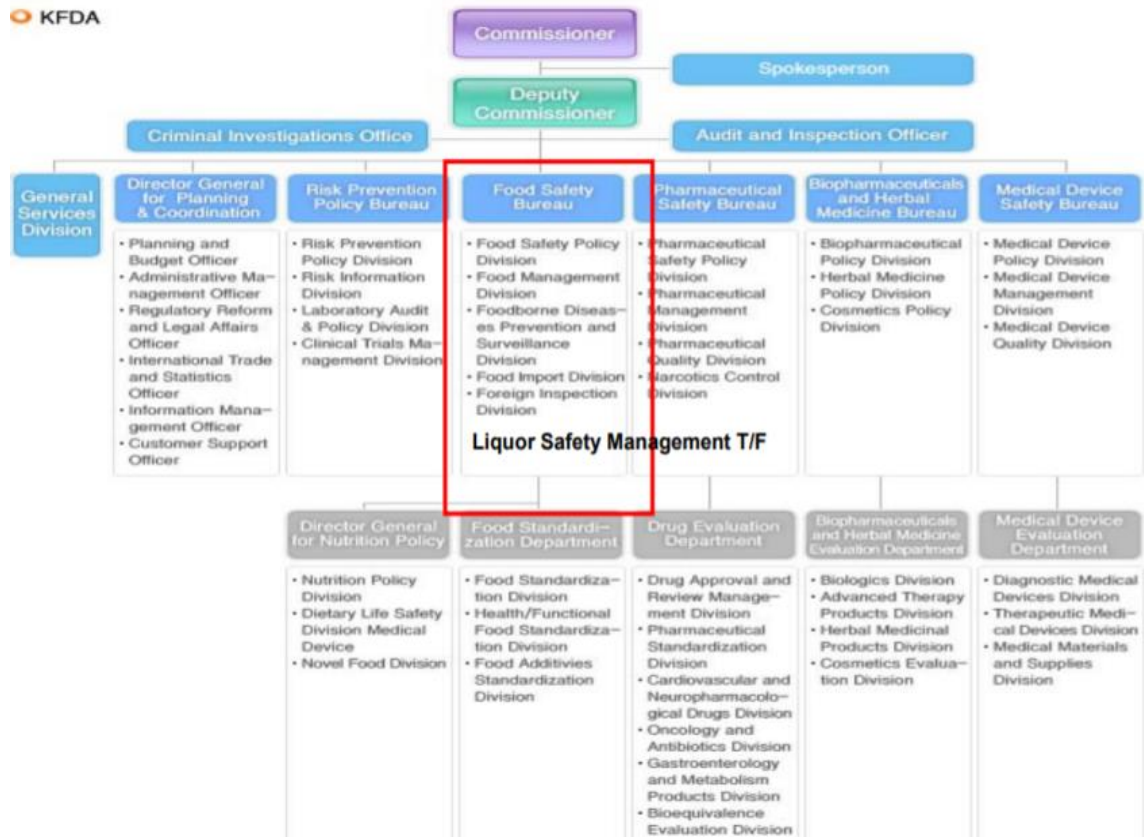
KFDA

Commissioner

Spokesperson

Deputy Commissioner

Criminal Investigations Office

Audit and Inspection Officer

General Services Division

Director General for Planning & Coordination

- Planning and Budget Officer
- Administrative Management Officer
- Regulatory Reform and Legal Affairs Officer
- International Trade and Statistics Officer
- Information Management Officer
- Customer Support Officer

Risk Prevention Policy Bureau

- Risk Prevention Policy Division
- Risk Information Division
- Laboratory Audit & Policy Division
- Clinical Trials Management Division

Food Safety Bureau

- Food Safety Policy Division
- Food Management Division
- Foodborne Diseases Prevention and Surveillance Division
- Food Import Division
- Foreign Inspection Division

Liquor Safety Management T/F

Pharmaceutical Safety Bureau

- Pharmaceutical Safety Policy Division
- Pharmaceutical Management Division
- Pharmaceutical Quality Division
- Narcotics Control Division

Biopharmaceuticals and Herbal Medicine Bureau

- Biopharmaceutical Policy Division
- Herbal Medicine Policy Division
- Cosmetics Policy Division

Medical Device Safety Bureau

- Medical Device Policy Division
- Medical Device Management Division
- Medical Device Quality Division

Director General for Nutrition Policy

- Nutrition Policy Division
- Dietary Life Safety Division Medical Device
- Novel Food Division

Food Standardization Department

- Food Standardization Division
- Health/Functional Food Standardization Division
- Food Additivies Standardization Division

Drug Evaluation Department

- Drug Approval and Review Management Division
- Pharmaceutical Standardization Division
- Cardiovascular and Neuropharmacological Drugs Division
- Oncology and Antibiotics Division
- Gastroenterology and Metabolism Products Division
- Bioequivalence Evaluation Division

Biopharmaceuticals and Herbal Medicine Evaluation Department

- Biologics Division
- Advanced Therapy Products Division
- Herbal Medicinal Products Division
- Cosmetics Evaluation Division

Medical Device Evaluation Department

- Diagnostic Medical Devices Division
- Therapeutic Medical Devices Division
- Medical Materials and Supplies Division